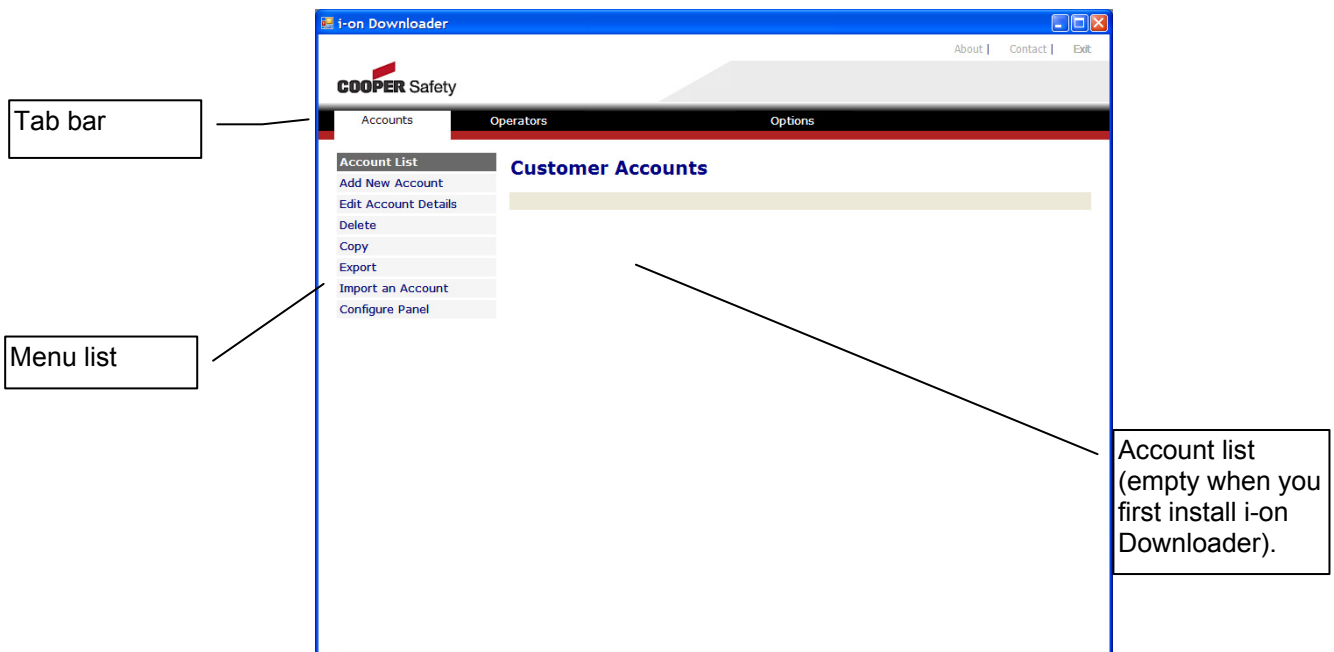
i-on Downloader

About | Contact | Exit

COOPER Safety

Tab bar

Accounts
Operators
Options

Account List
Add New Account
Edit Account Details
Delete
Copy
Export
Import an Account
Configure Panel

Customer Accounts

Menu list

Account list (empty when you first install i-on Downloader).